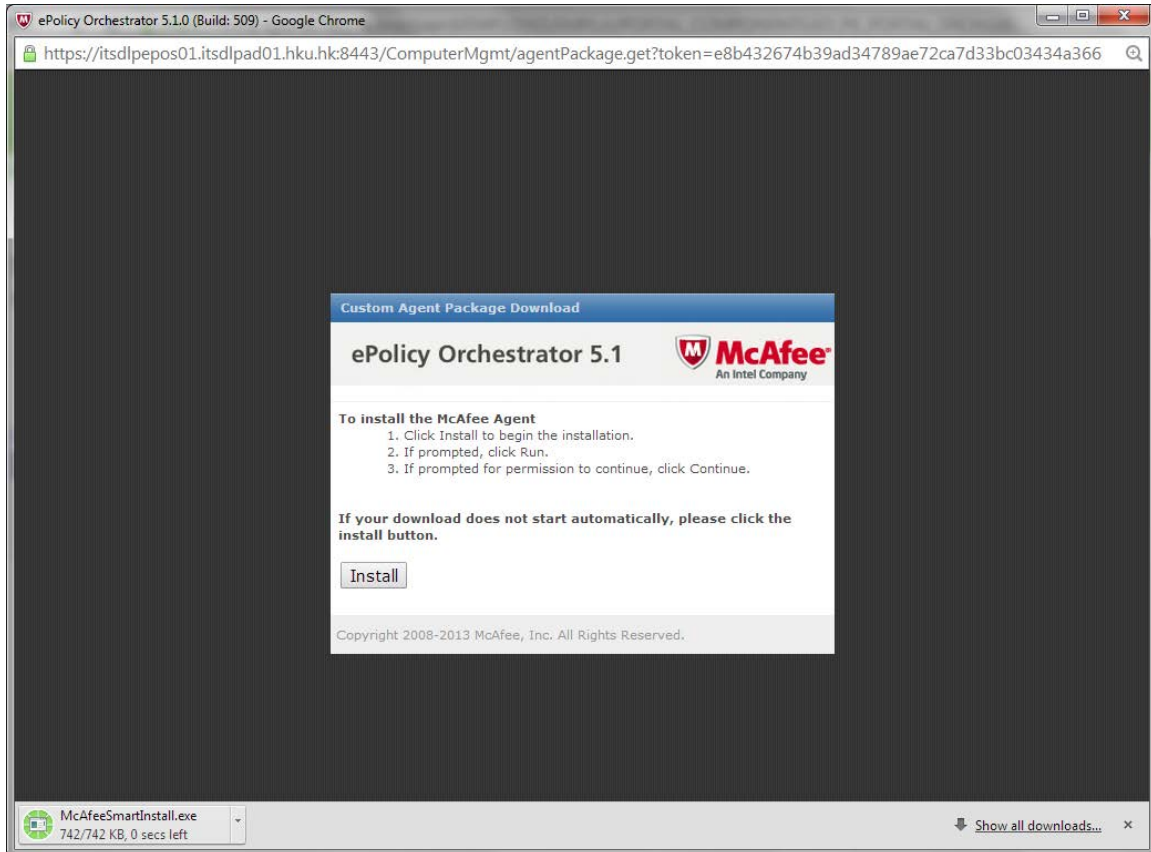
ePolicy Orchestrator 5.1.0 (Build: 509) - Google Chrome

https://itsdlpepos01.itsdlpad01.hku.hk:8443/ComputerMgmt/agentPackage.get?token=e8b432674b39ad34789ae72ca7d33bc03434a366

Custom Agent Package Download

ePolicy Orchestrator 5.1

McAfee
An Intel Company

To install the McAfee Agent
1. Click Install to begin the installation.
2. If prompted, click Run.
3. If prompted for permission to continue, click Continue.

If your download does not start automatically, please click the install button.

Install

Copyright 2008-2013 McAfee, Inc. All Rights Reserved.

McAfeeSmartInstall.exe
742/742 KB, 0 secs left

Show all downloads...
×